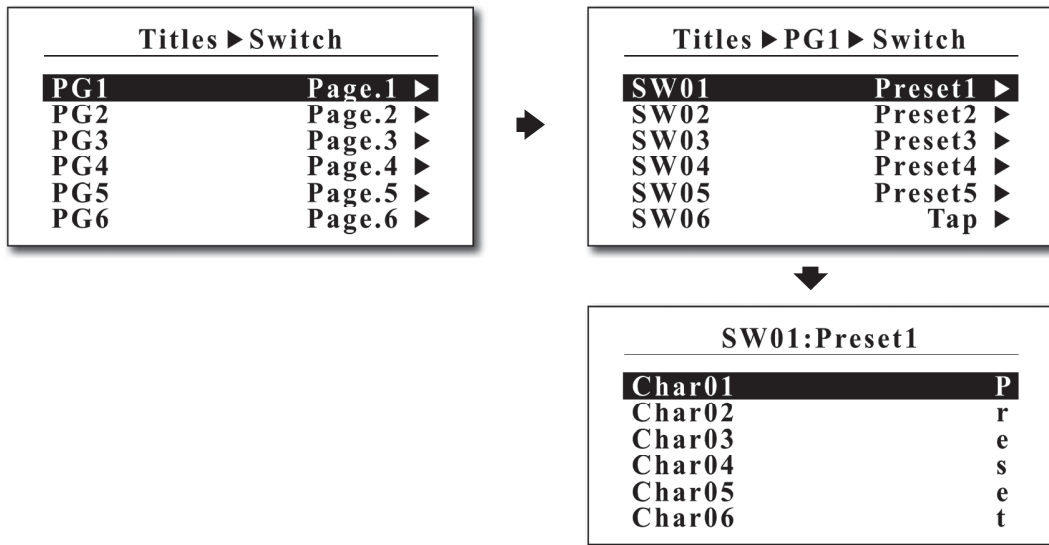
Titles ▶ Switch

| | |
|---|---|
| PG1 | Page.1 ▶ |
| PG2 | Page.2 ▶ |
| PG3 | Page.3 ▶ |
| PG4 | Page.4 ▶ |
| PG5 | Page.5 ▶ |
| PG6 | Page.6 ▶ |

Titles ▶ PG1 ▶ Switch

| | |
|---|---|
| SW01 | Preset1 ▶ |
| SW02 | Preset2 ▶ |
| SW03 | Preset3 ▶ |
| SW04 | Preset4 ▶ |
| SW05 | Preset5 ▶ |
| SW06 | Tap ▶ |

SW01:Preset1

| | |
|---|---|
| Char01 | P |
| Char02 | r |
| Char03 | e |
| Char04 | s |
| Char05 | e |
| Char06 | t |